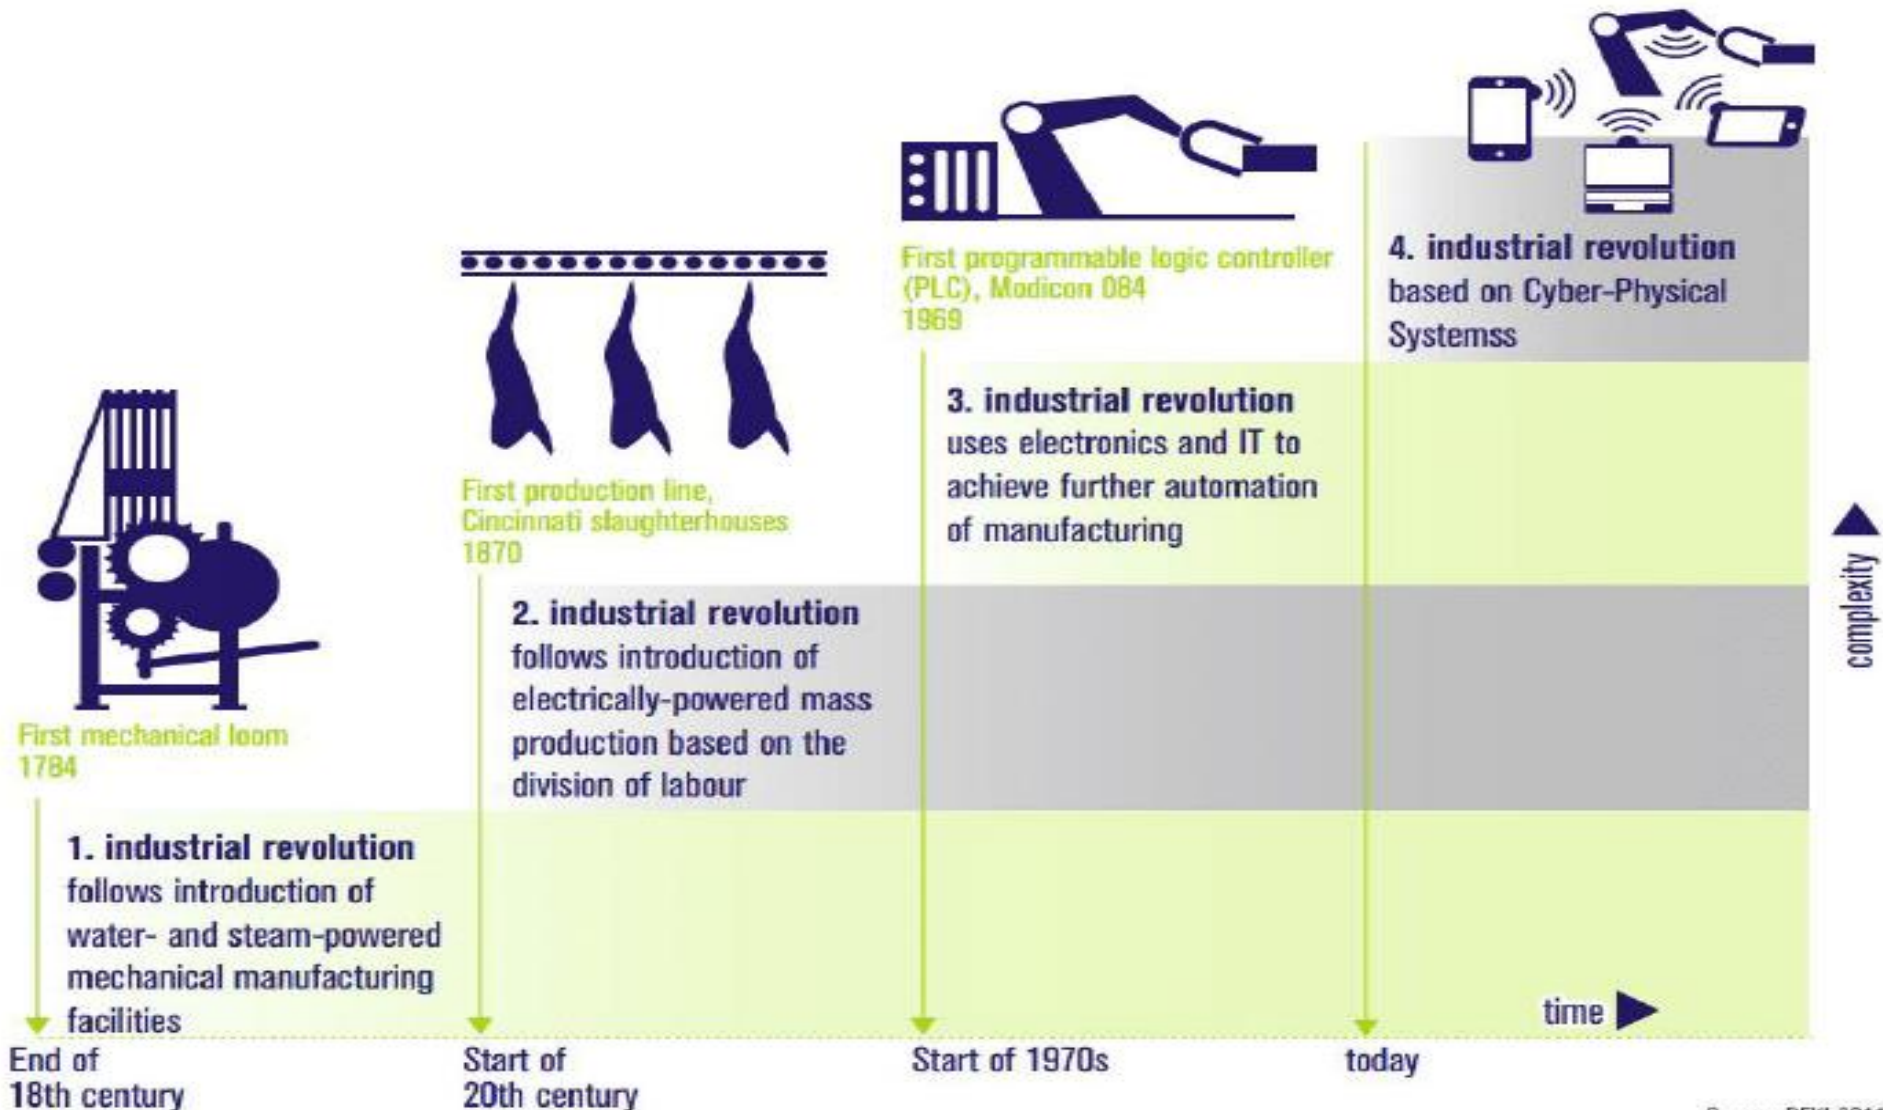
First programmable logic controller (PLC), Modicon 084
1969

4. industrial revolution
based on Cyber-Physical Systemss

First production line, Cincinnati slaughterhouses
1870

3. industrial revolution
uses electronics and IT to achieve further automation of manufacturing

complexity

2. industrial revolution
follows introduction of electrically-powered mass production based on the division of labour

First mechanical loom
1784

1. industrial revolution
follows introduction of water- and steam-powered mechanical manufacturing facilities

time

End of
18th century

Start of
20th century

Start of 1970s

today

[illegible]